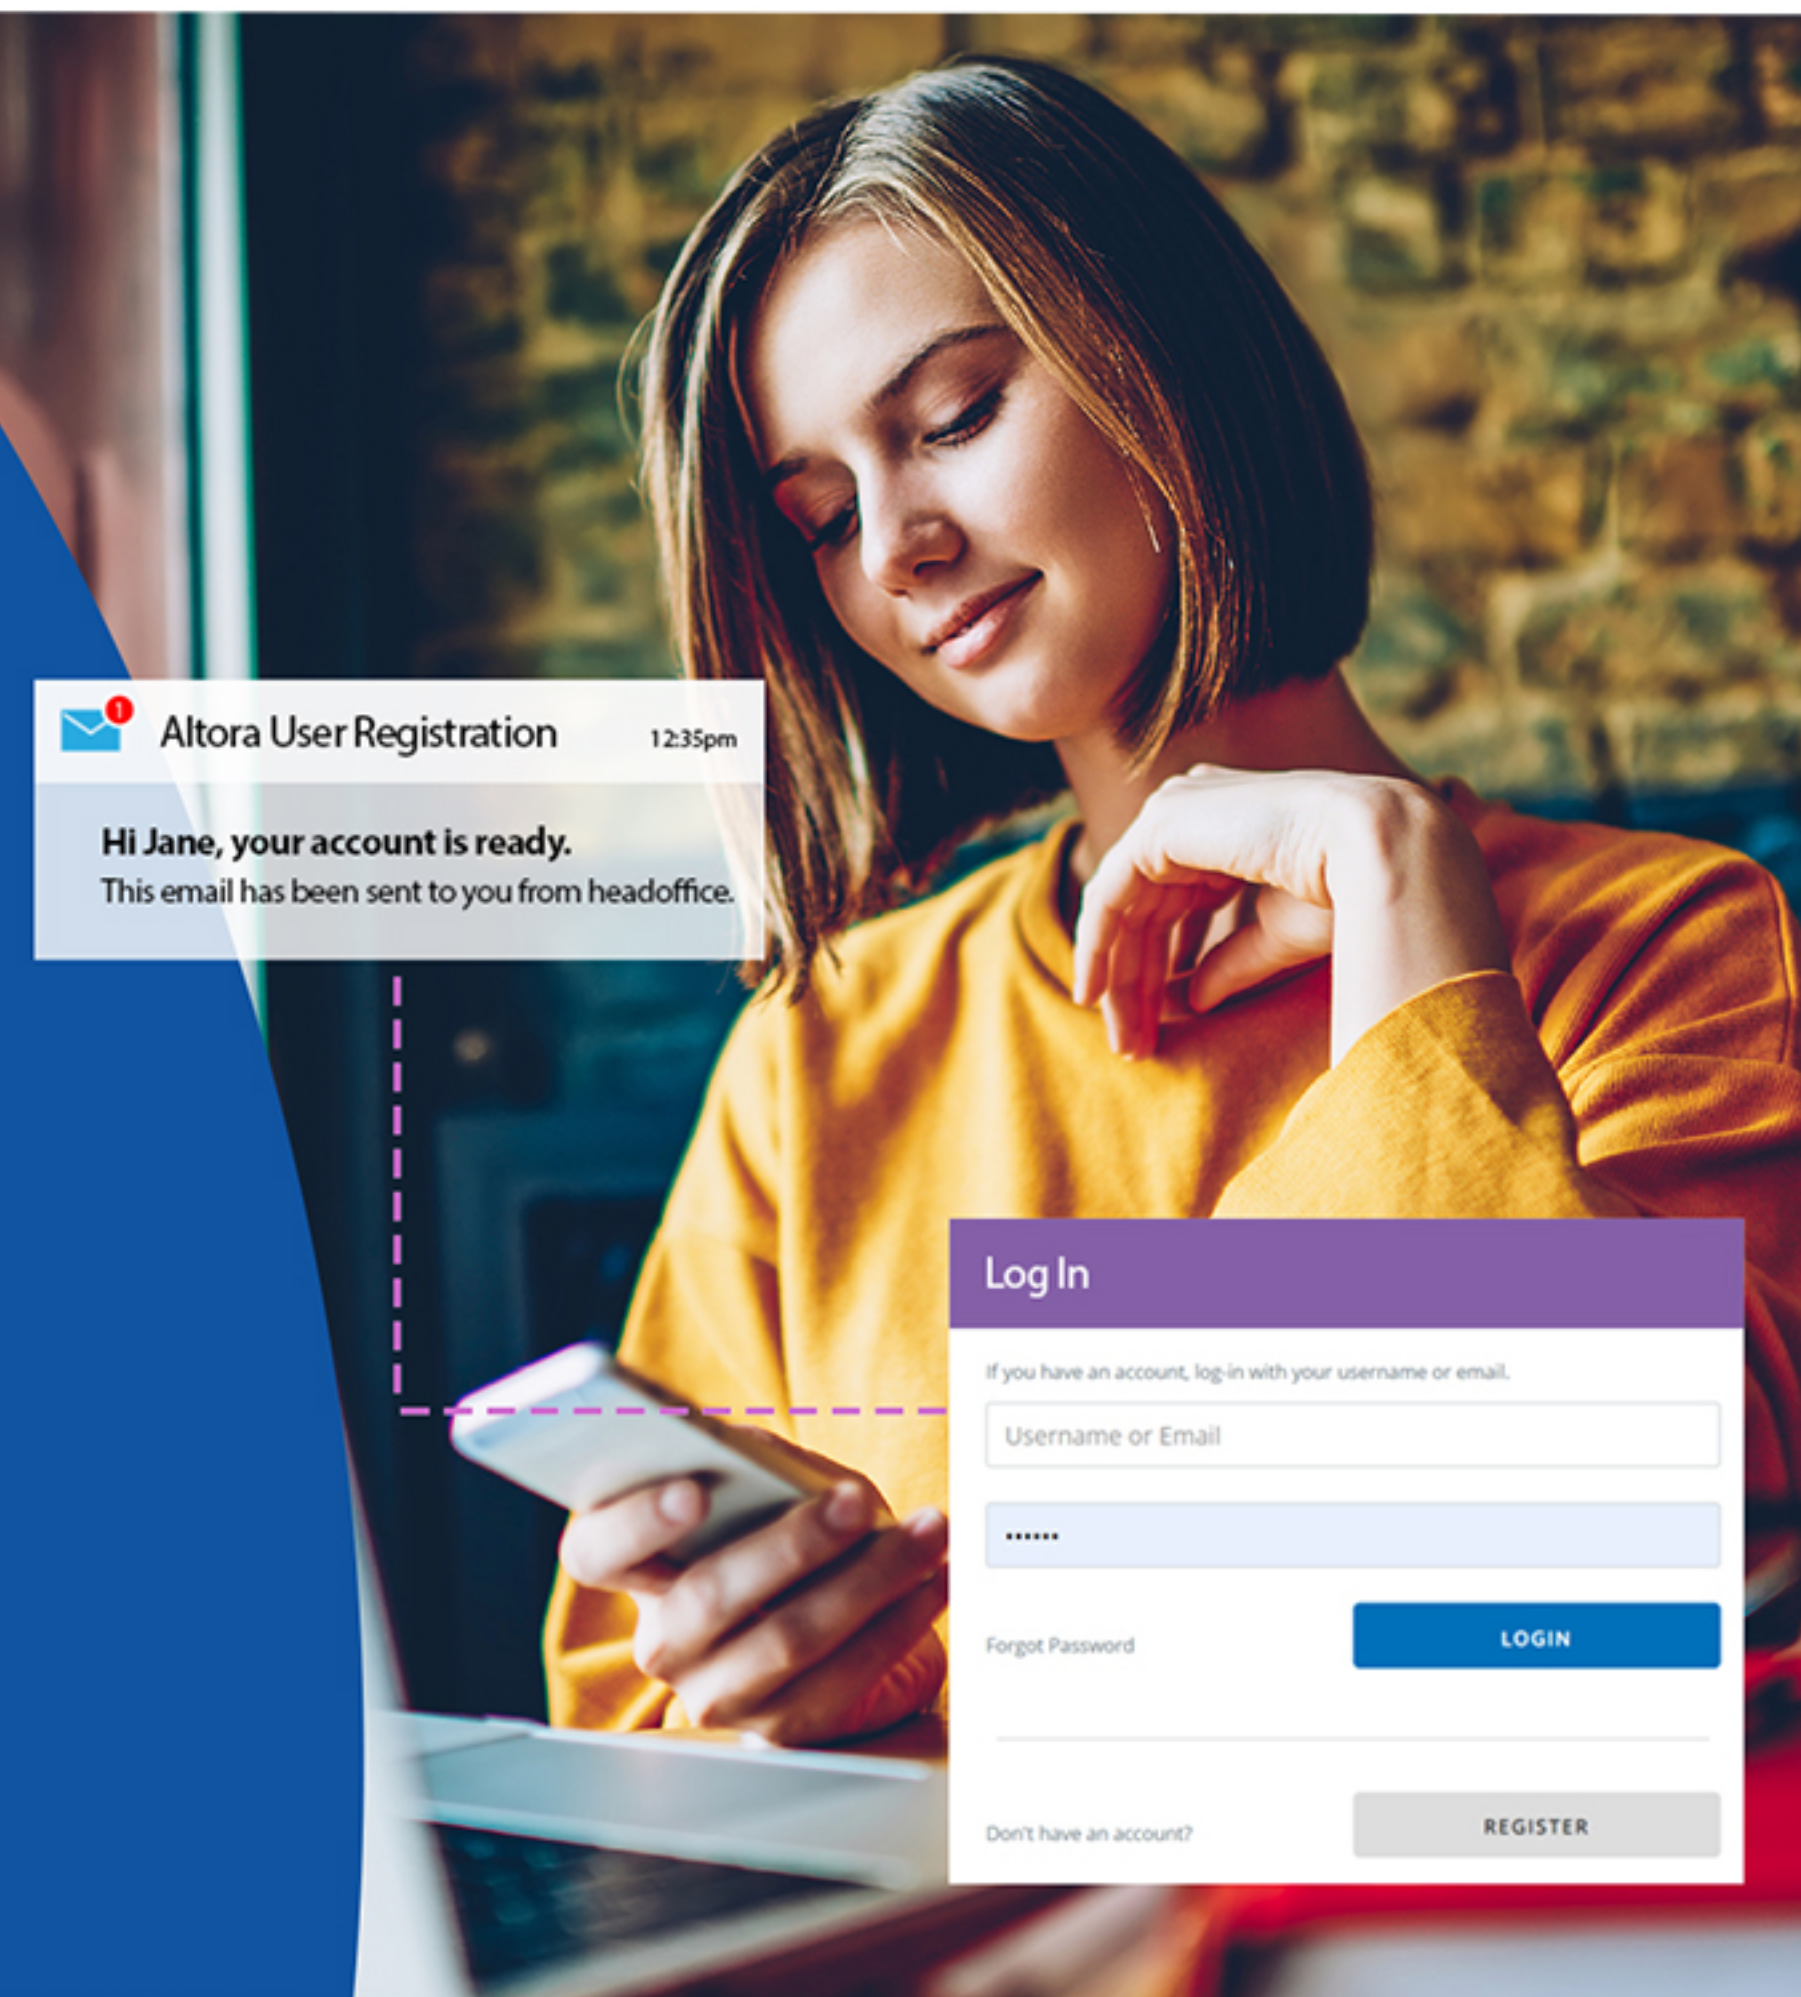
1

Altora User Registration 12:35pm

**Hi Jane, your account is ready.**
This email has been sent to you from headoffice.

Log In

If you have an account, log-in with your username or email.

Username or Email

••••••

Forgot Password

LOGIN

Don't have an account?

REGISTER